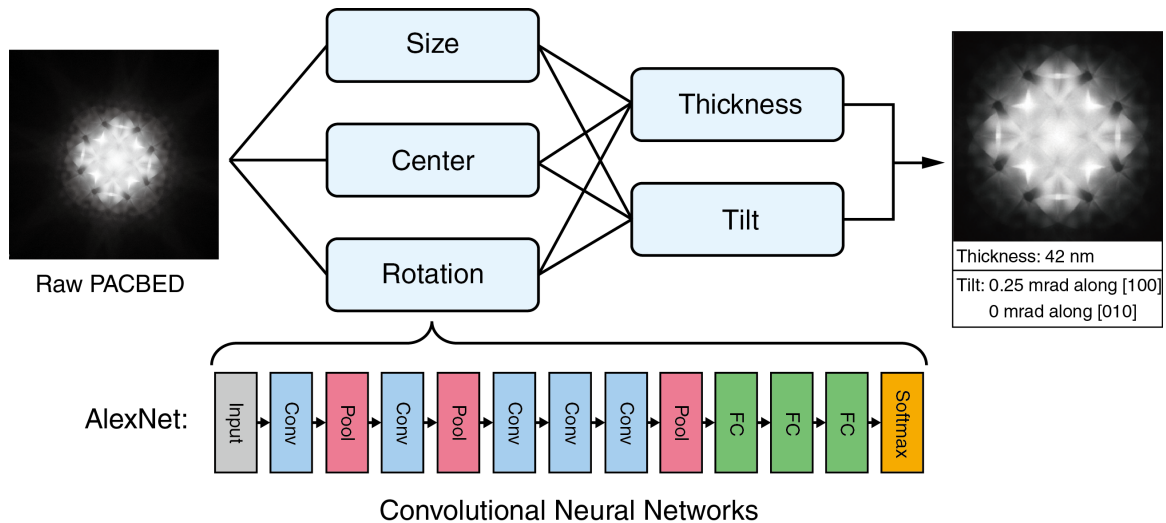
Raw PACBED

Size

Center

Rotation

Thickness

Tilt

Thickness: 42 nm

Tilt: 0.25 mrad along [100]
0 mrad along [010]

AlexNet:

Input
Conv
Pool
Conv
Pool
Conv
Conv
Conv
Pool
FC
FC
FC
Softmax

Convolutional Neural Networks